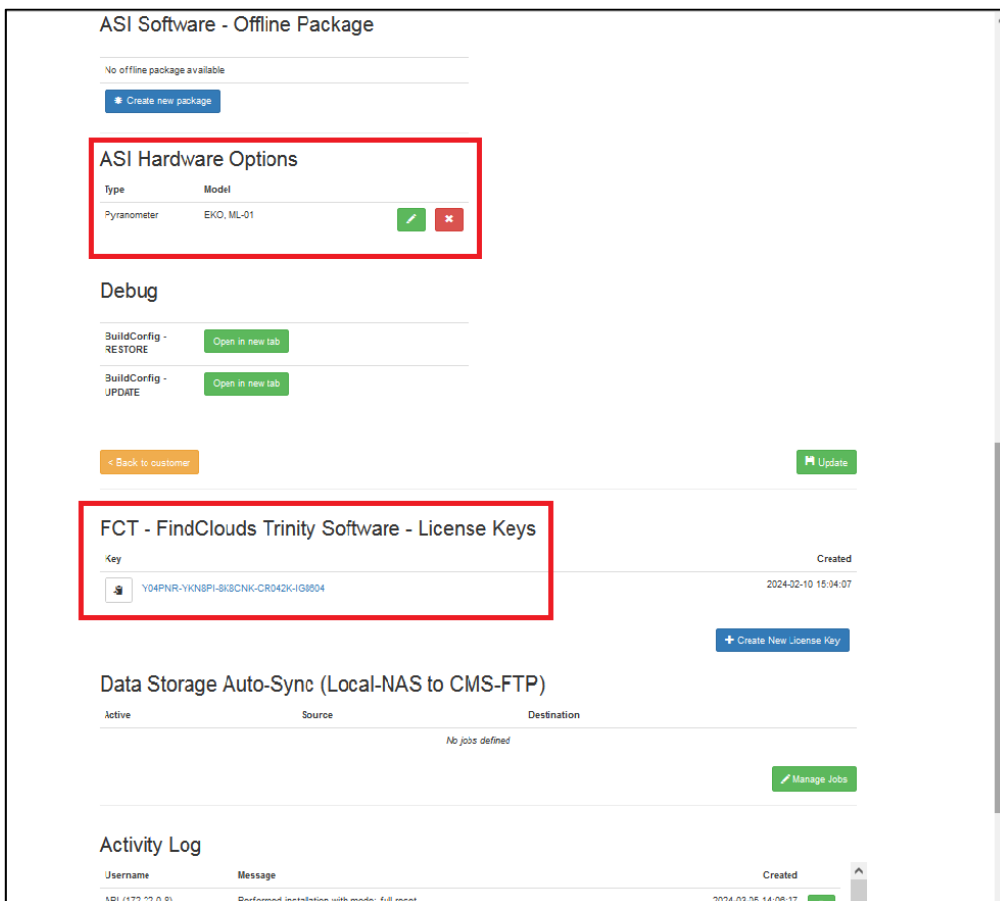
ASI Software - Offline Package

No offline package available

Create new package

ASI Hardware Options

| Type | Model |
|---|---|
| Pyranometer | EKO, ML-01 |

Debug

| BuildConfig - RESTORE | Open in new tab |
|---|---|
| BuildConfig - UPDATE | Open in new tab |

< Back to customer

Update

FCT - FindClouds Trinity Software - License Keys

| Key | Created |
|---|---|
| Y04PNR-YKN8PI-8K8CNK-CR042K-IG8604 | 2024-02-10 15:04:07 |

Create New License Key

Data Storage Auto-Sync (Local-NAS to CMS-FTP)

| Active | Source | Destination |
|---|---|---|
| | No jobs defined | |

Manage Jobs

Activity Log

| Username | Message | Created |
|---|---|---|
| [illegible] | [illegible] | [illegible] |